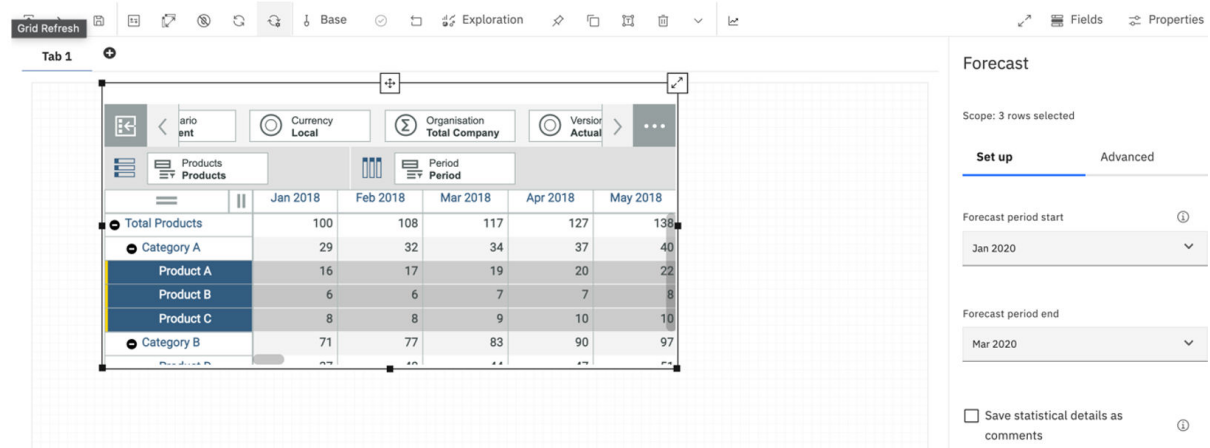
Grid Refresh Base Exploration Fields Properties

Tab 1

ario
ent

Currency
Local

Organisation
Total Company

Versior
Actual

Products
Products

Period
Period

| | Jan 2018 | Feb 2018 | Mar 2018 | Apr 2018 | May 2018 |
|---|---|---|---|---|---|
| Total Products | 100 | 108 | 117 | 127 | 138 |
| Category A | 29 | 32 | 34 | 37 | 40 |
| Product A | 16 | 17 | 19 | 20 | 22 |
| Product B | 6 | 6 | 7 | 7 | 8 |
| Product C | 8 | 8 | 9 | 10 | 10 |
| Category B | 71 | 77 | 83 | 90 | 97 |
| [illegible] | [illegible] | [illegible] | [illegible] | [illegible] | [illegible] |

Forecast

Scope: 3 rows selected

Set up Advanced

Forecast period start

Jan 2020

Forecast period end

Mar 2020

Save statistical details as comments